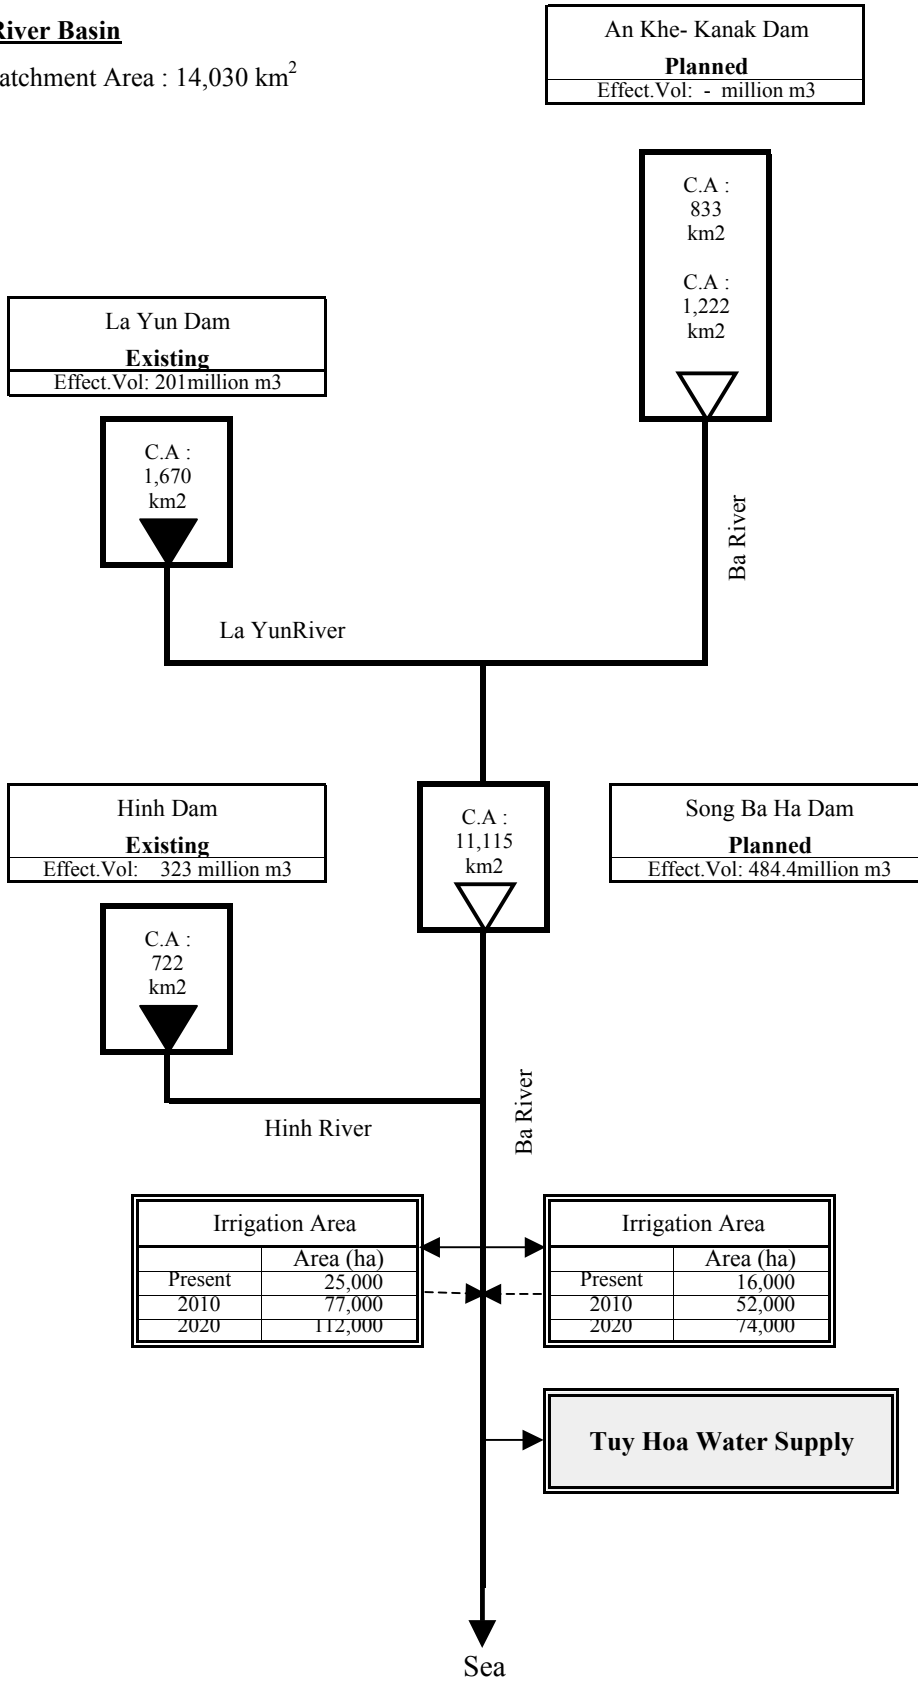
River Basin

atchment Area : 14,030 km$^2$

An Khe- Kanak Dam
Planned
Effect.Vol: - million m3

C.A : 833 km2

C.A : 1,222 km2

La Yun Dam
Existing
Effect.Vol: 201million m3

C.A : 1,670 km2

Ba River

La YunRiver

Hinh Dam
Existing
Effect.Vol: 323 million m3

C.A : 11,115 km2

Song Ba Ha Dam
Planned
Effect.Vol: 484.4million m3

C.A : 722 km2

Ba River

Hinh River

Irrigation Area

| | Area (ha) |
|---|---|
| Present | 25,000 |
| 2010 | 77,000 |
| 2020 | 112,000 |

Irrigation Area

| | Area (ha) |
|---|---|
| Present | 16,000 |
| 2010 | 52,000 |
| 2020 | 74,000 |

Tuy Hoa Water Supply

Sea